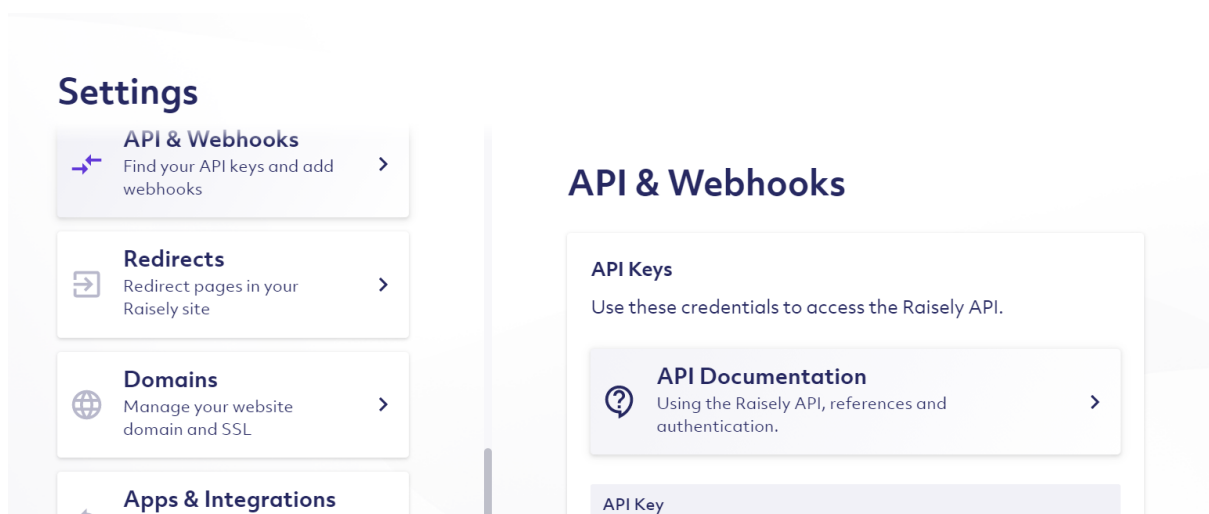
Settings

API & Webhooks
Find your API keys and add webhooks

Redirects
Redirect pages in your Raisely site

Domains
Manage your website domain and SSL

Apps & Integrations

API & Webhooks

API Keys

Use these credentials to access the Raisely API.

API Documentation
Using the Raisely API, references and authentication.

API Key